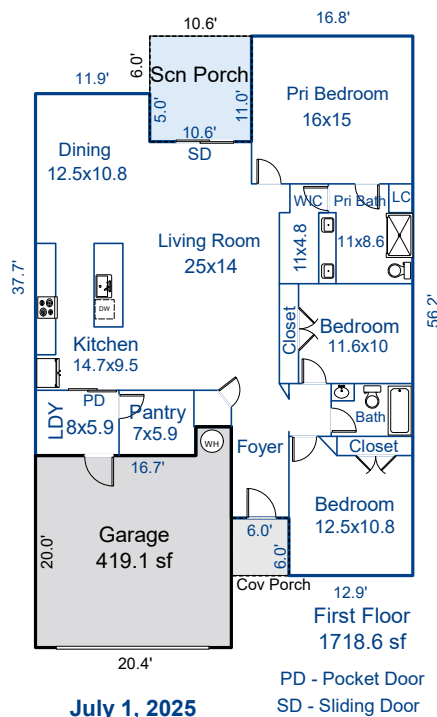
10.6'
16.8'
6.0'
Scn Porch
11.9'
5.0'
11.0'
Pri Bedroom
16x15
10.6'
Dining
12.5x10.8
SD
WIC
Pri Bath
LC
11x8.6
11x4.8
Living Room
25x14
37.7'
DW
56.2'
Closet
Bedroom
11.6x10
Kitchen
14.7x9.5
PD
LDY
8x5.9
Pantry
7x5.9
Bath
WH
Closet
Foyer
16.7'
Bedroom
12.5x10.8
Garage
419.1 sf
20.0'
6.0'
6.0'
Cov Porch
12.9'
First Floor
1718.6 sf
20.4'
PD - Pocket Door
SD - Sliding Door
July 1, 2025